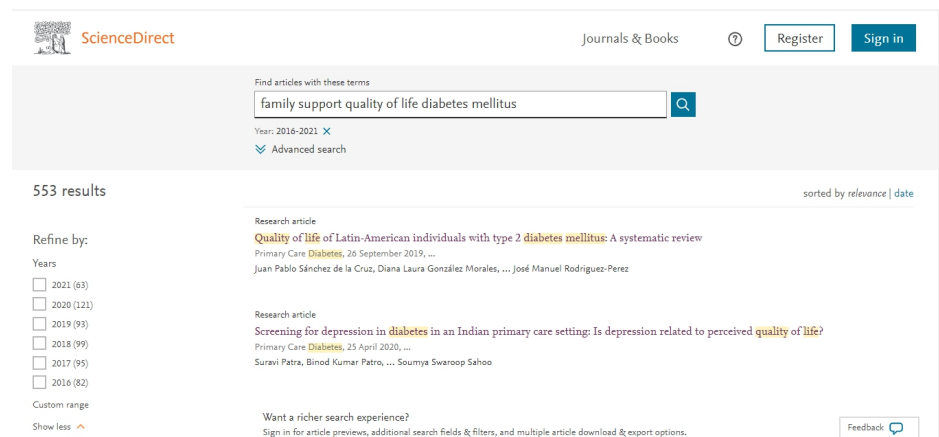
ScienceDirect

Journals & Books

Register

Sign in

Find articles with these terms

family support quality of life diabetes mellitus

Year: 2016-2021 ×

Advanced search

553 results

sorted by relevance | date

Refine by:

Years

2021 (63)

2020 (121)

2019 (93)

2018 (99)

2017 (95)

2016 (82)

Custom range

Show less

Research article

Quality of life of Latin-American individuals with type 2 diabetes mellitus: A systematic review

Primary Care Diabetes, 26 September 2019, ...

Juan Pablo Sánchez de la Cruz, Diana Laura González Morales, ... José Manuel Rodriguez-Perez

Research article

Screening for depression in diabetes in an Indian primary care setting: Is depression related to perceived quality of life?

Primary Care Diabetes, 25 April 2020, ...

Suravi Patra, Binod Kumar Patro, ... Soumya Swaroop Sahoo

Want a richer search experience?

Sign in for article previews, additional search fields & filters, and multiple article download & export options.

Feedback